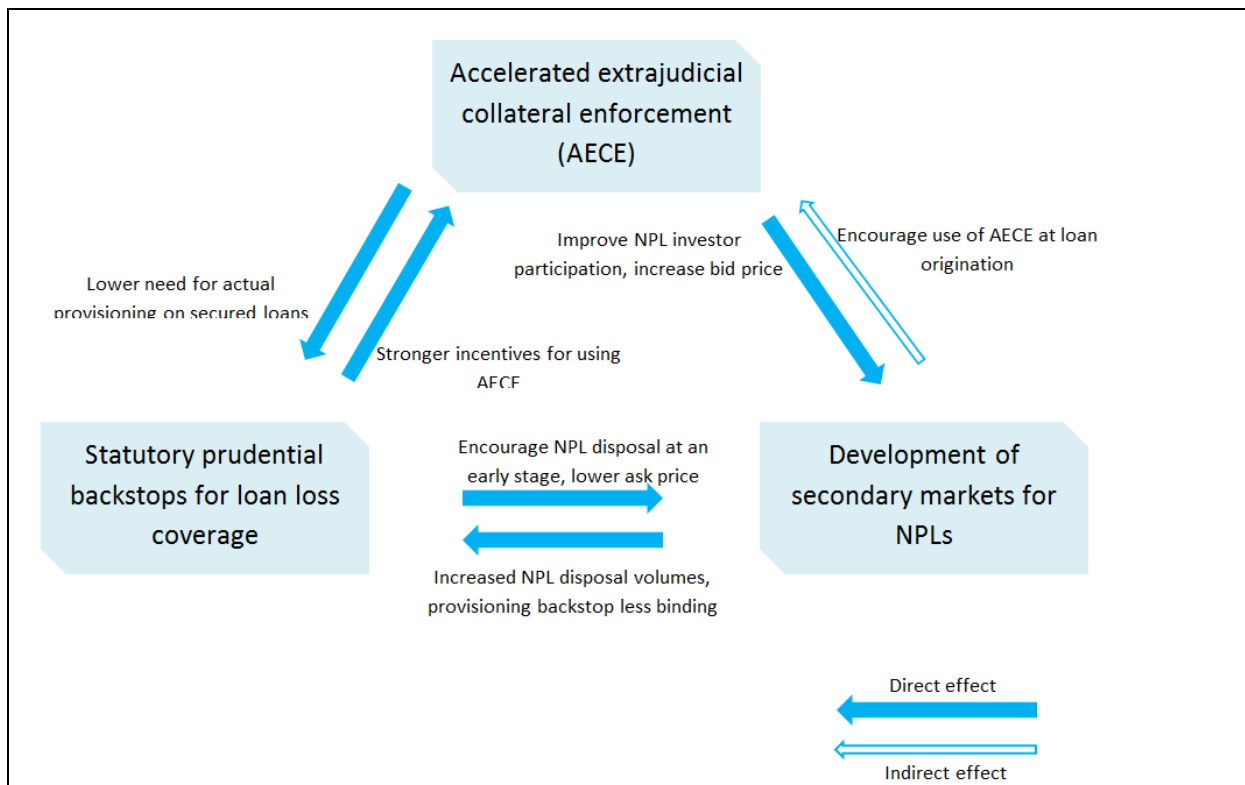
Accelerated extrajudicial collateral enforcement (AECE)

Lower need for actual provisioning on secured loans

Stronger incentives for using AECE

Improve NPL investor participation, increase bid price

Encourage use of AECE at loan origination

Statutory prudential backstops for loan loss coverage

Encourage NPL disposal at an early stage, lower ask price

Increased NPL disposal volumes, provisioning backstop less binding

Development of secondary markets for NPLs

Direct effect

Indirect effect